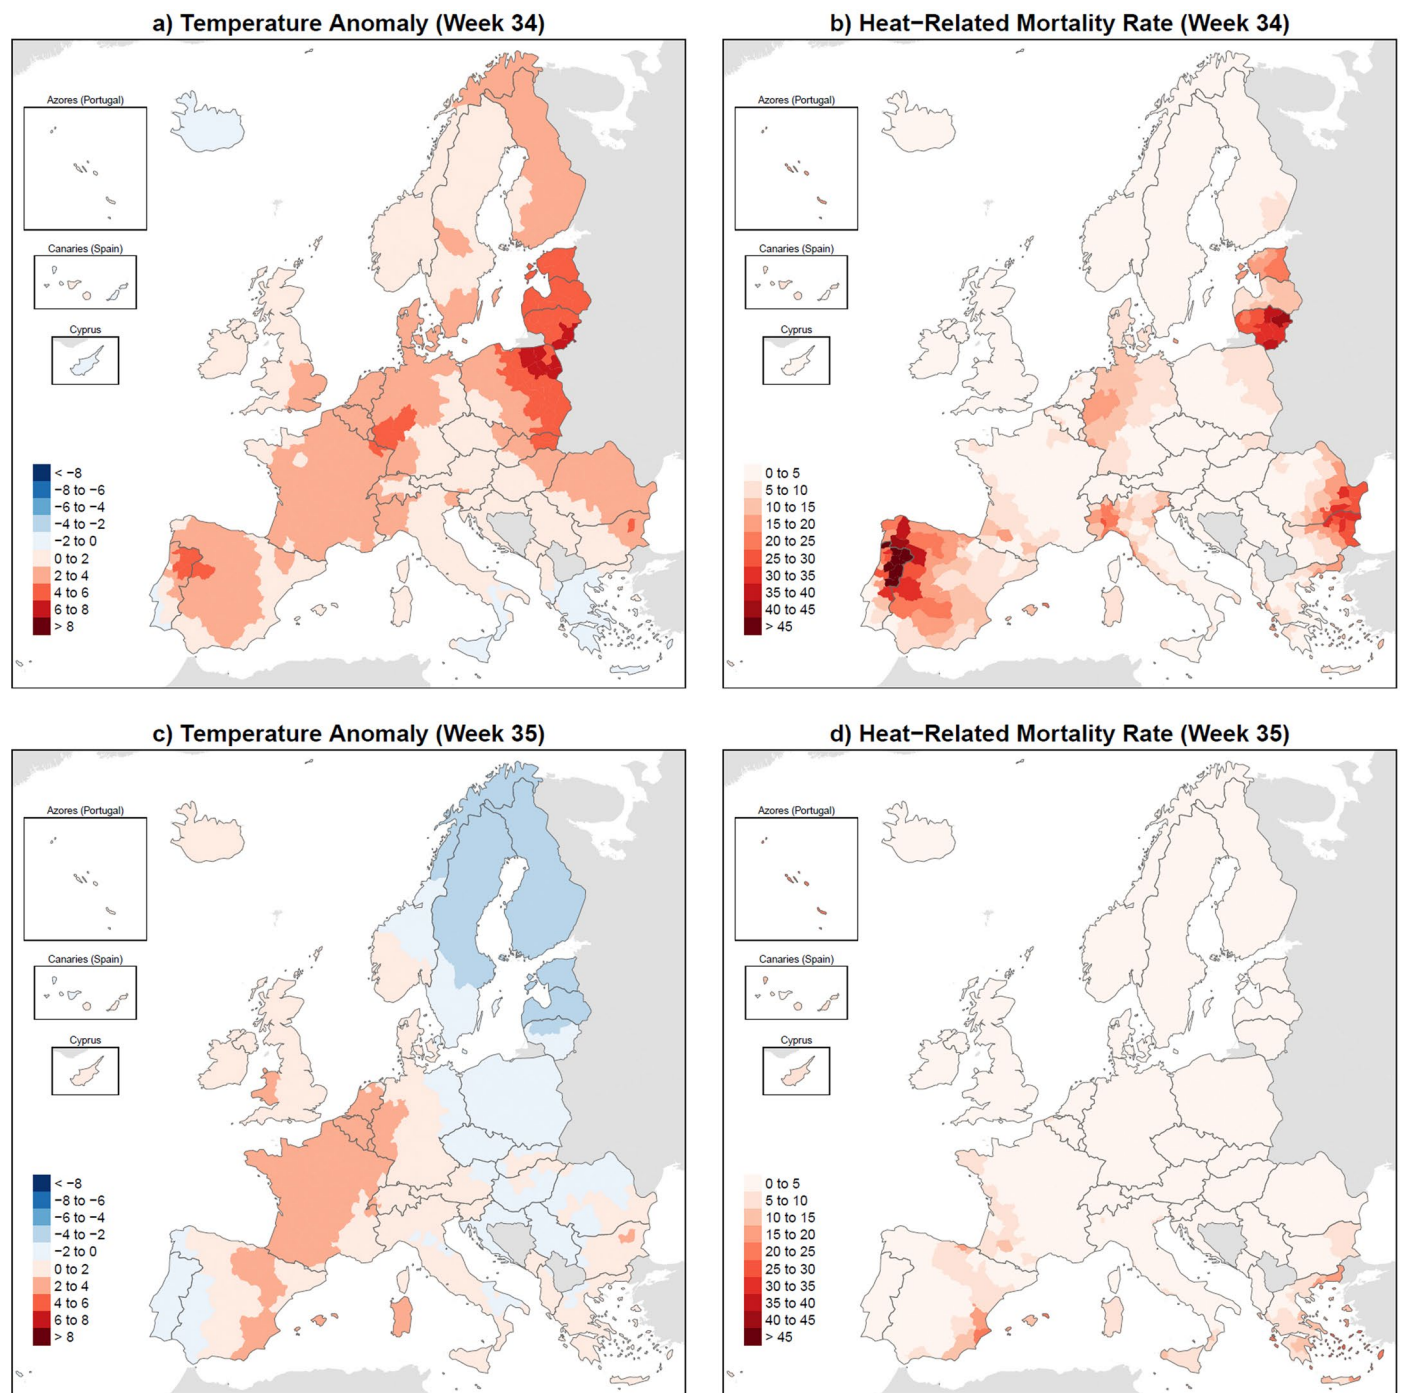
a) Temperature Anomaly (Week 34)

Azores (Portugal)

Canaries (Spain)

Cyprus

< −8
−8 to −6
−6 to −4
−4 to −2
−2 to 0
0 to 2
2 to 4
4 to 6
6 to 8
> 8

b) Heat−Related Mortality Rate (Week 34)

Azores (Portugal)

Canaries (Spain)

Cyprus

0 to 5
5 to 10
10 to 15
15 to 20
20 to 25
25 to 30
30 to 35
35 to 40
40 to 45
> 45

c) Temperature Anomaly (Week 35)

Azores (Portugal)

Canaries (Spain)

Cyprus

< −8
−8 to −6
−6 to −4
−4 to −2
−2 to 0
0 to 2
2 to 4
4 to 6
6 to 8
> 8

d) Heat−Related Mortality Rate (Week 35)

Azores (Portugal)

Canaries (Spain)

Cyprus

0 to 5
5 to 10
10 to 15
15 to 20
20 to 25
25 to 30
30 to 35
35 to 40
40 to 45
> 45